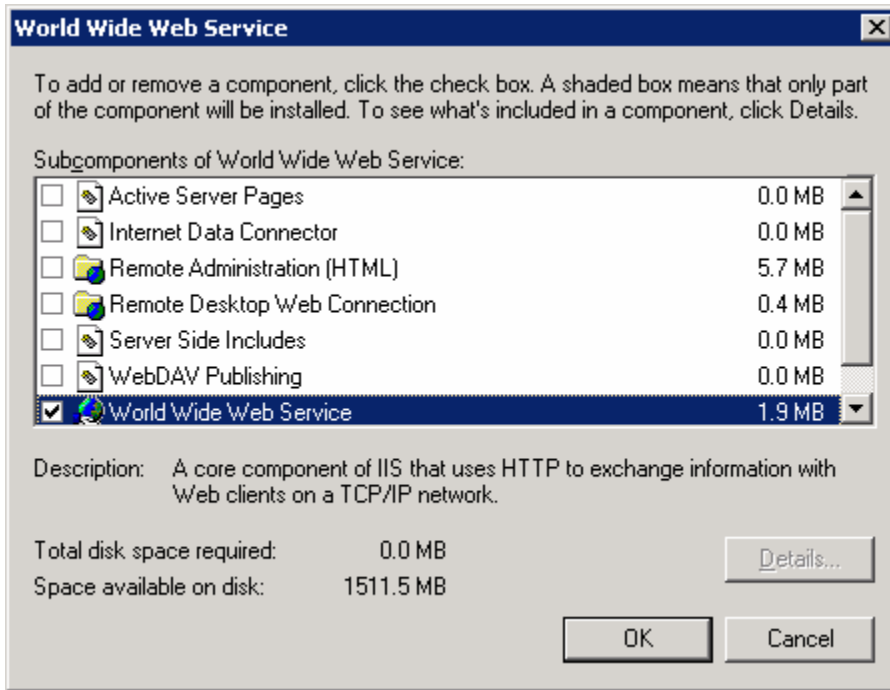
World Wide Web Service

To add or remove a component, click the check box. A shaded box means that only part of the component will be installed. To see what's included in a component, click Details.

Subcomponents of World Wide Web Service:

| | | |
|---|---|---|
| ☐ | Active Server Pages | 0.0 MB |
| ☐ | Internet Data Connector | 0.0 MB |
| ☐ | Remote Administration (HTML) | 5.7 MB |
| ☐ | Remote Desktop Web Connection | 0.4 MB |
| ☐ | Server Side Includes | 0.0 MB |
| ☐ | WebDAV Publishing | 0.0 MB |
| ☑ | World Wide Web Service | 1.9 MB |

Description: A core component of IIS that uses HTTP to exchange information with Web clients on a TCP/IP network.

Total disk space required: 0.0 MB
Space available on disk: 1511.5 MB

Details...

OK

Cancel